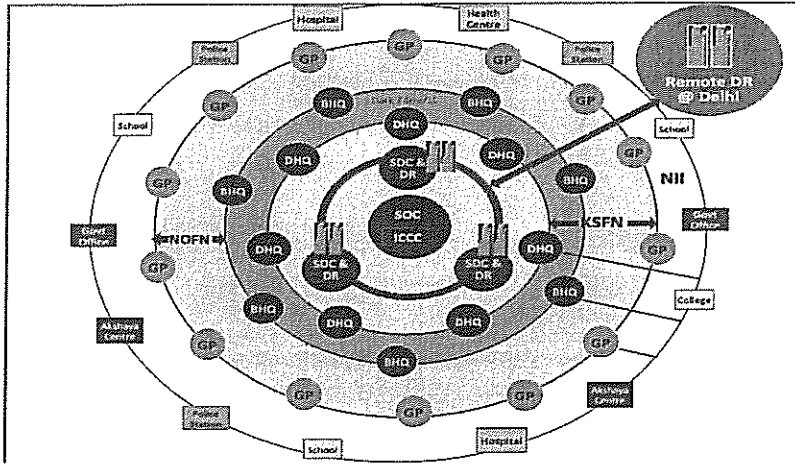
Hospital

Health Centre

Police Station

GP

GP

GP

Police Station

Remote DR @ Delhi

GP

BHQ

State Network

BHQ

GP

School

DHQ

School

DHQ

SDC & DR

DHQ

GP

NII

BHQ

BHQ

Govt Office

NOFN

SOC

KSFN

Govt Office

ICCC

DHQ

DHQ

GP

GP

SDC & DR

SDC & DR

BHQ

College

BHQ

DHQ

DHQ

Akshaya Centre

GP

BHQ

GP

GP

GP

Akshaya Centre

GP

Police Station

School

Hospital